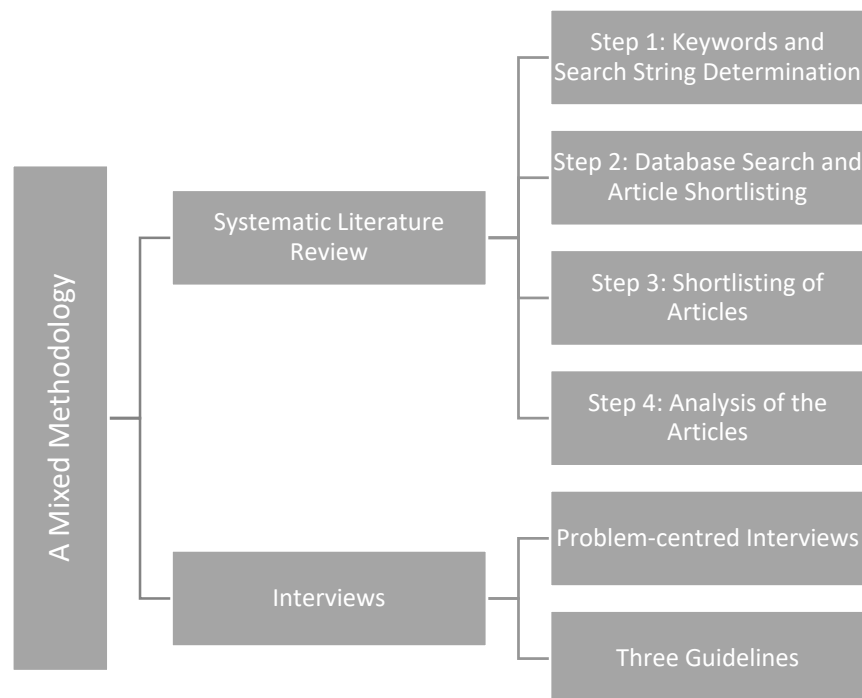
A Mixed Methodology

Systematic Literature Review

Step 1: Keywords and Search String Determination

Step 2: Database Search and Article Shortlisting

Step 3: Shortlisting of Articles

Step 4: Analysis of the Articles

Interviews

Problem-centred Interviews

Three Guidelines